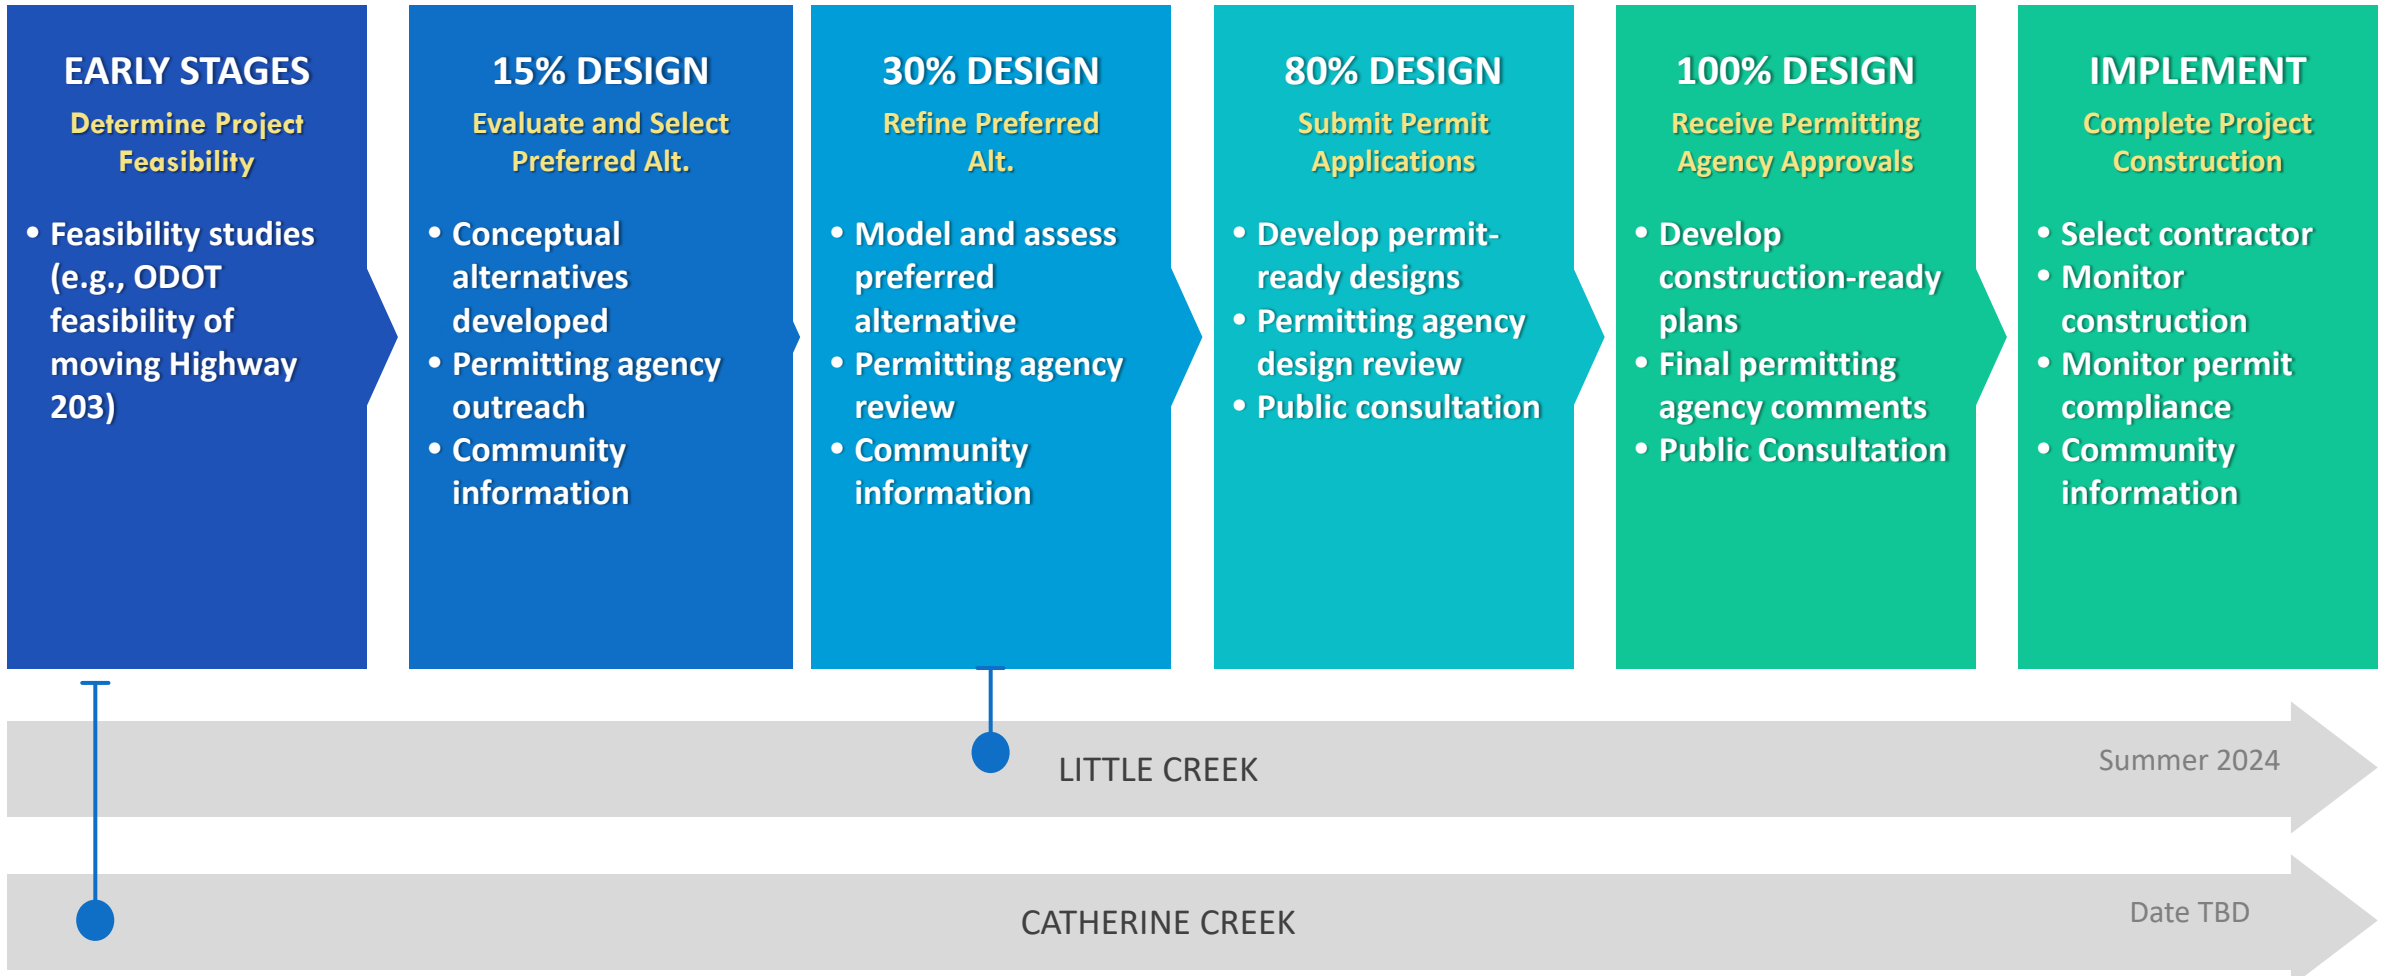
EARLY STAGES
Determine Project Feasibility

• Feasibility studies (e.g., ODOT feasibility of moving Highway 203)

15% DESIGN
Evaluate and Select Preferred Alt.

• Conceptual alternatives developed
• Permitting agency outreach
• Community information

30% DESIGN
Refine Preferred Alt.

• Model and assess preferred alternative
• Permitting agency review
• Community information

80% DESIGN
Submit Permit Applications

• Develop permit-ready designs
• Permitting agency design review
• Public consultation

100% DESIGN
Receive Permitting Agency Approvals

• Develop construction-ready plans
• Final permitting agency comments
• Public Consultation

IMPLEMENT
Complete Project Construction

• Select contractor
• Monitor construction
• Monitor permit compliance
• Community information

LITTLE CREEK
Summer 2024

CATHERINE CREEK
Date TBD